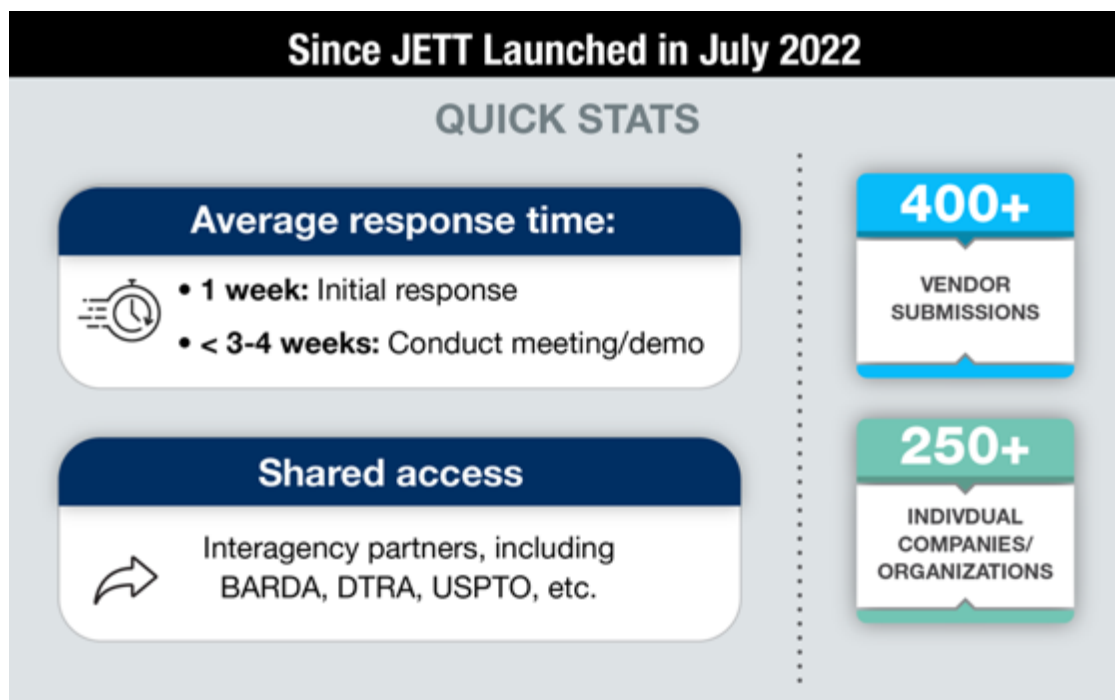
Since JETT Launched in July 2022

QUICK STATS

Average response time:

• 1 week: Initial response

• < 3-4 weeks: Conduct meeting/demo

Shared access

Interagency partners, including BARDA, DTRA, USPTO, etc.

400+

VENDOR SUBMISSIONS

250+

INDIVDUAL COMPANIES/ ORGANIZATIONS